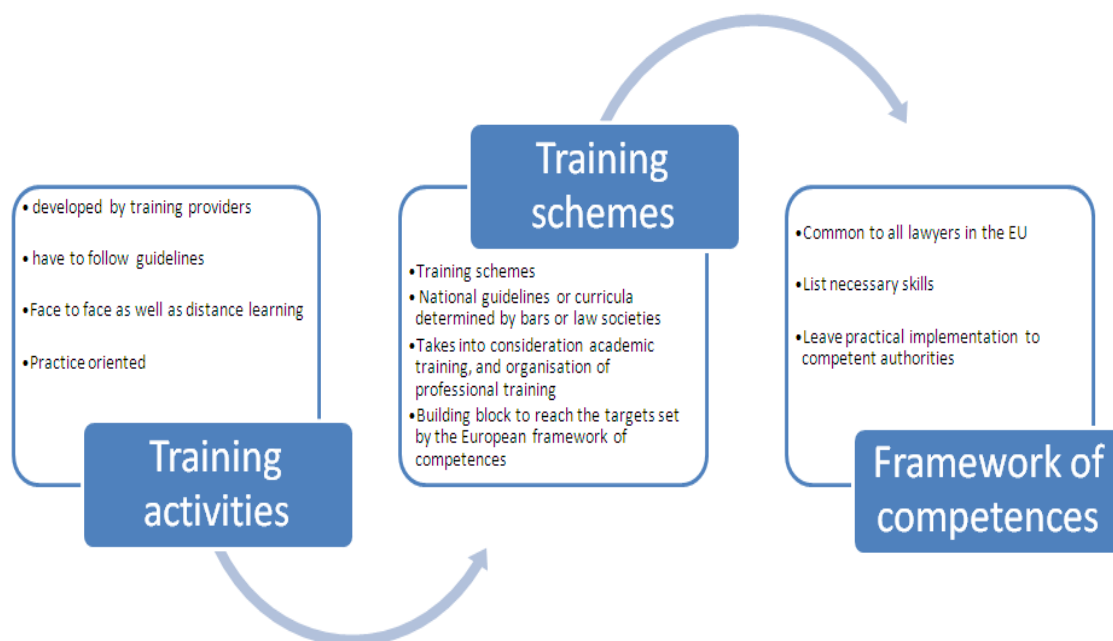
• developed by training providers

• have to follow guidelines

• Face to face as well as distance learning

• Practice oriented

Training activities

Training schemes

• Training schemes
• National guidelines or curricula determined by bars or law societies
• Takes into consideration academic training, and organisation of professional training
• Building block to reach the targets set by the European framework of competences

• Common to all lawyers in the EU

• List necessary skills

• Leave practical implementation to competent authorities

Framework of competences